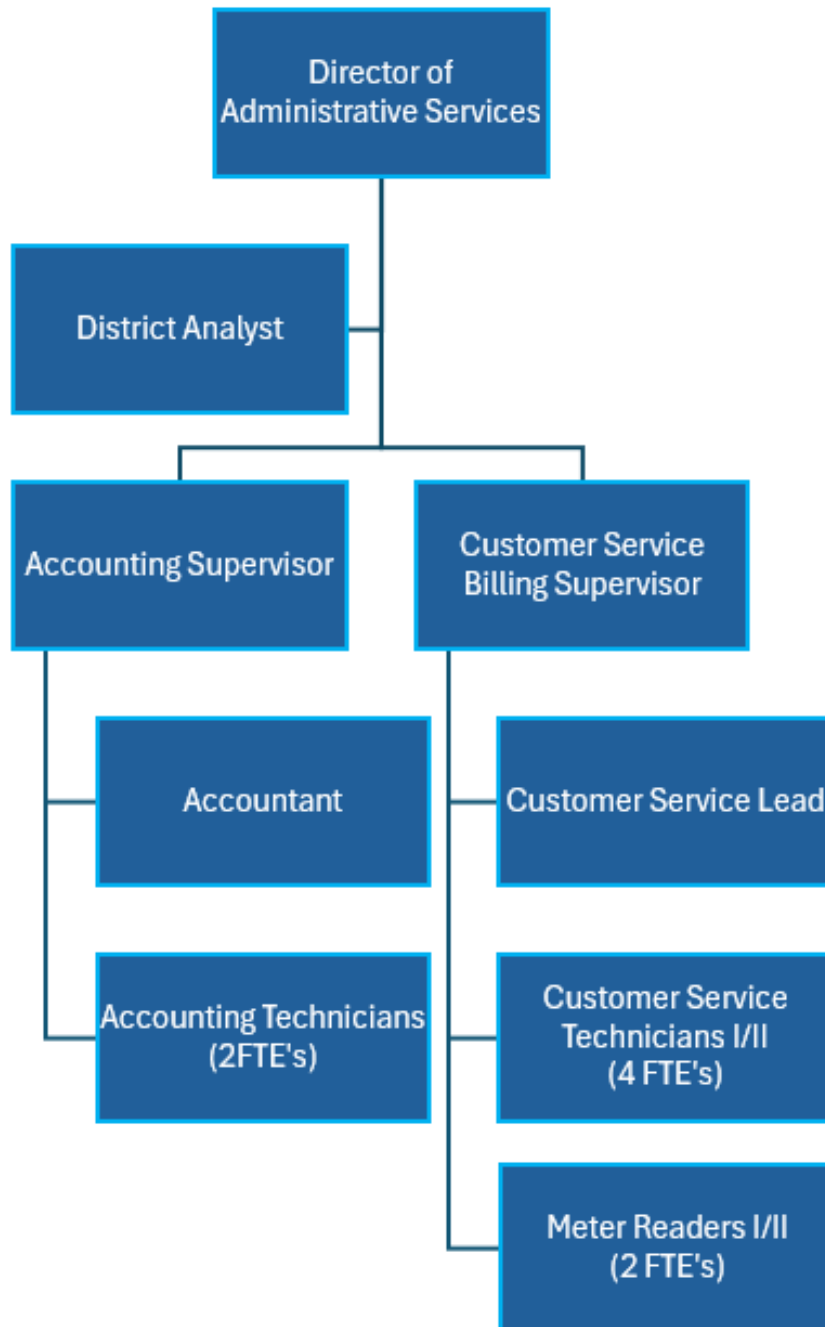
Director of Administrative Services

District Analyst

Accounting Supervisor

Customer Service Billing Supervisor

Accountant

Accounting Technicians (2FTE's)

Customer Service Lead

Customer Service Technicians I/II (4 FTE's)

Meter Readers I/II (2 FTE's)